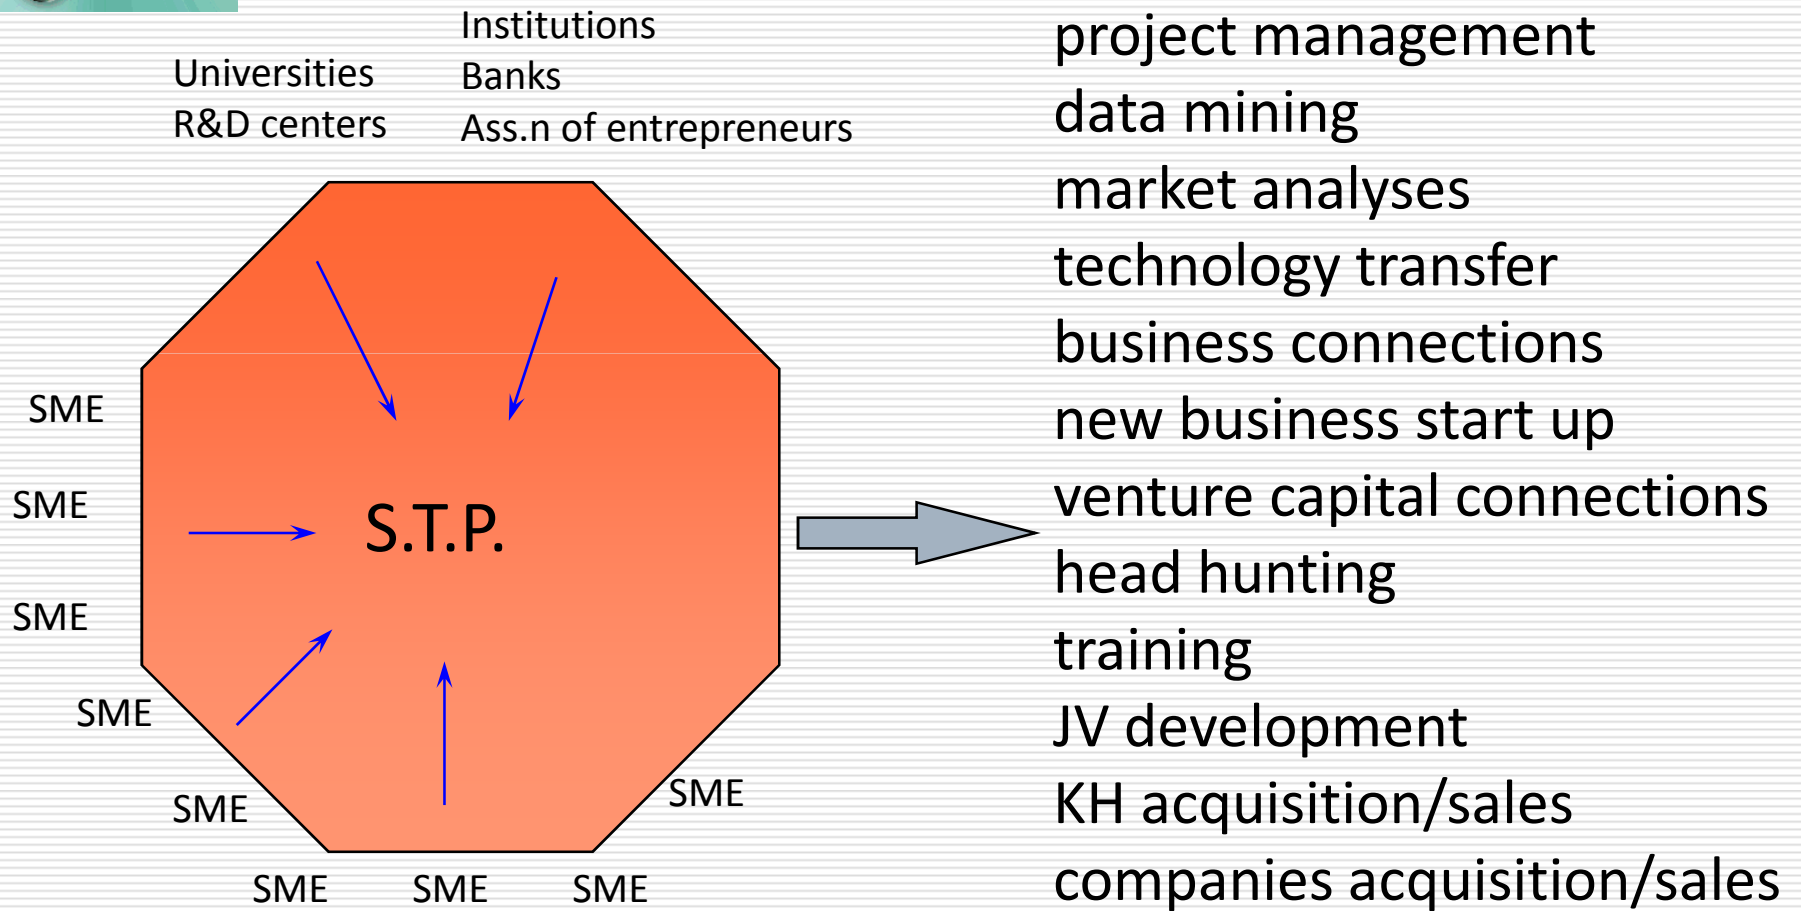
Universities
R&D centers

Institutions
Banks
Ass.n of entrepreneurs

SME
SME
SME
SME
SME
SME
SME
SME
SME

S.T.P.

project management
data mining
market analyses
technology transfer
business connections
new business start up
venture capital connections
head hunting
training
JV development
KH acquisition/sales
companies acquisition/sales